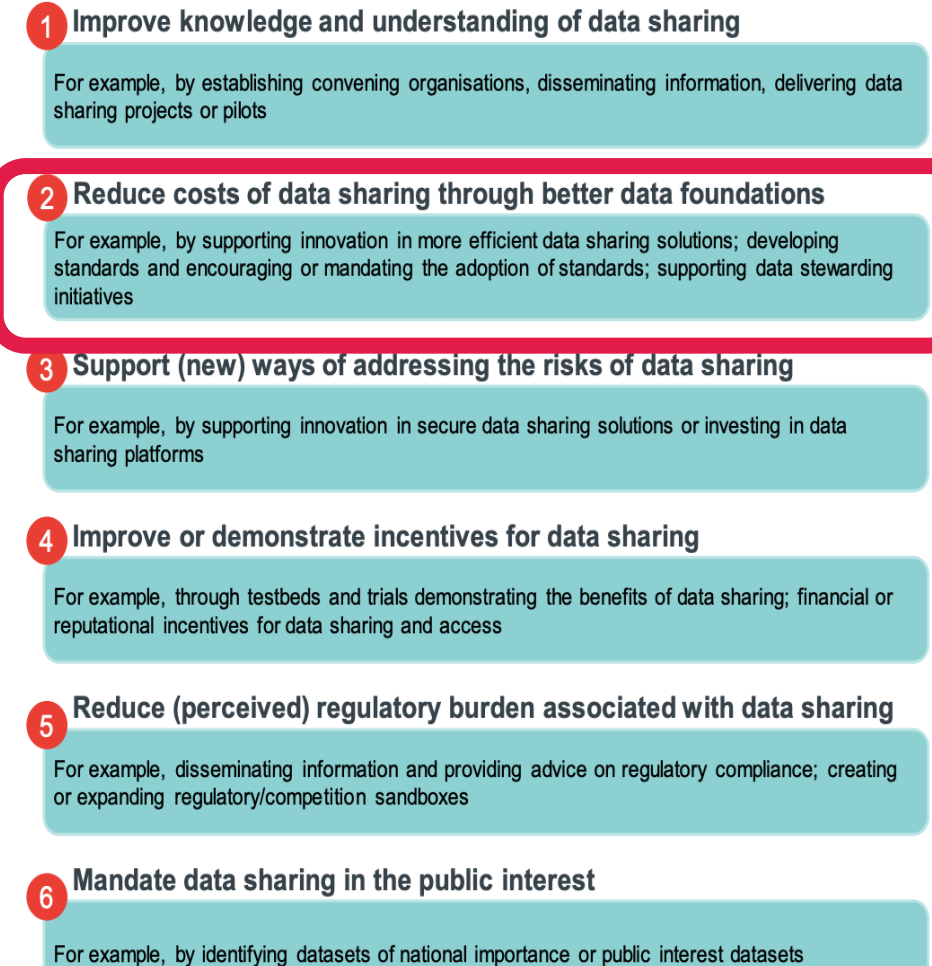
1 Improve knowledge and understanding of data sharing

For example, by establishing convening organisations, disseminating information, delivering data sharing projects or pilots

2 Reduce costs of data sharing through better data foundations

For example, by supporting innovation in more efficient data sharing solutions; developing standards and encouraging or mandating the adoption of standards; supporting data stewarding initiatives

3 Support (new) ways of addressing the risks of data sharing

For example, by supporting innovation in secure data sharing solutions or investing in data sharing platforms

4 Improve or demonstrate incentives for data sharing

For example, through testbeds and trials demonstrating the benefits of data sharing; financial or reputational incentives for data sharing and access

5 Reduce (perceived) regulatory burden associated with data sharing

For example, disseminating information and providing advice on regulatory compliance; creating or expanding regulatory/competition sandboxes

6 Mandate data sharing in the public interest

For example, by identifying datasets of national importance or public interest datasets